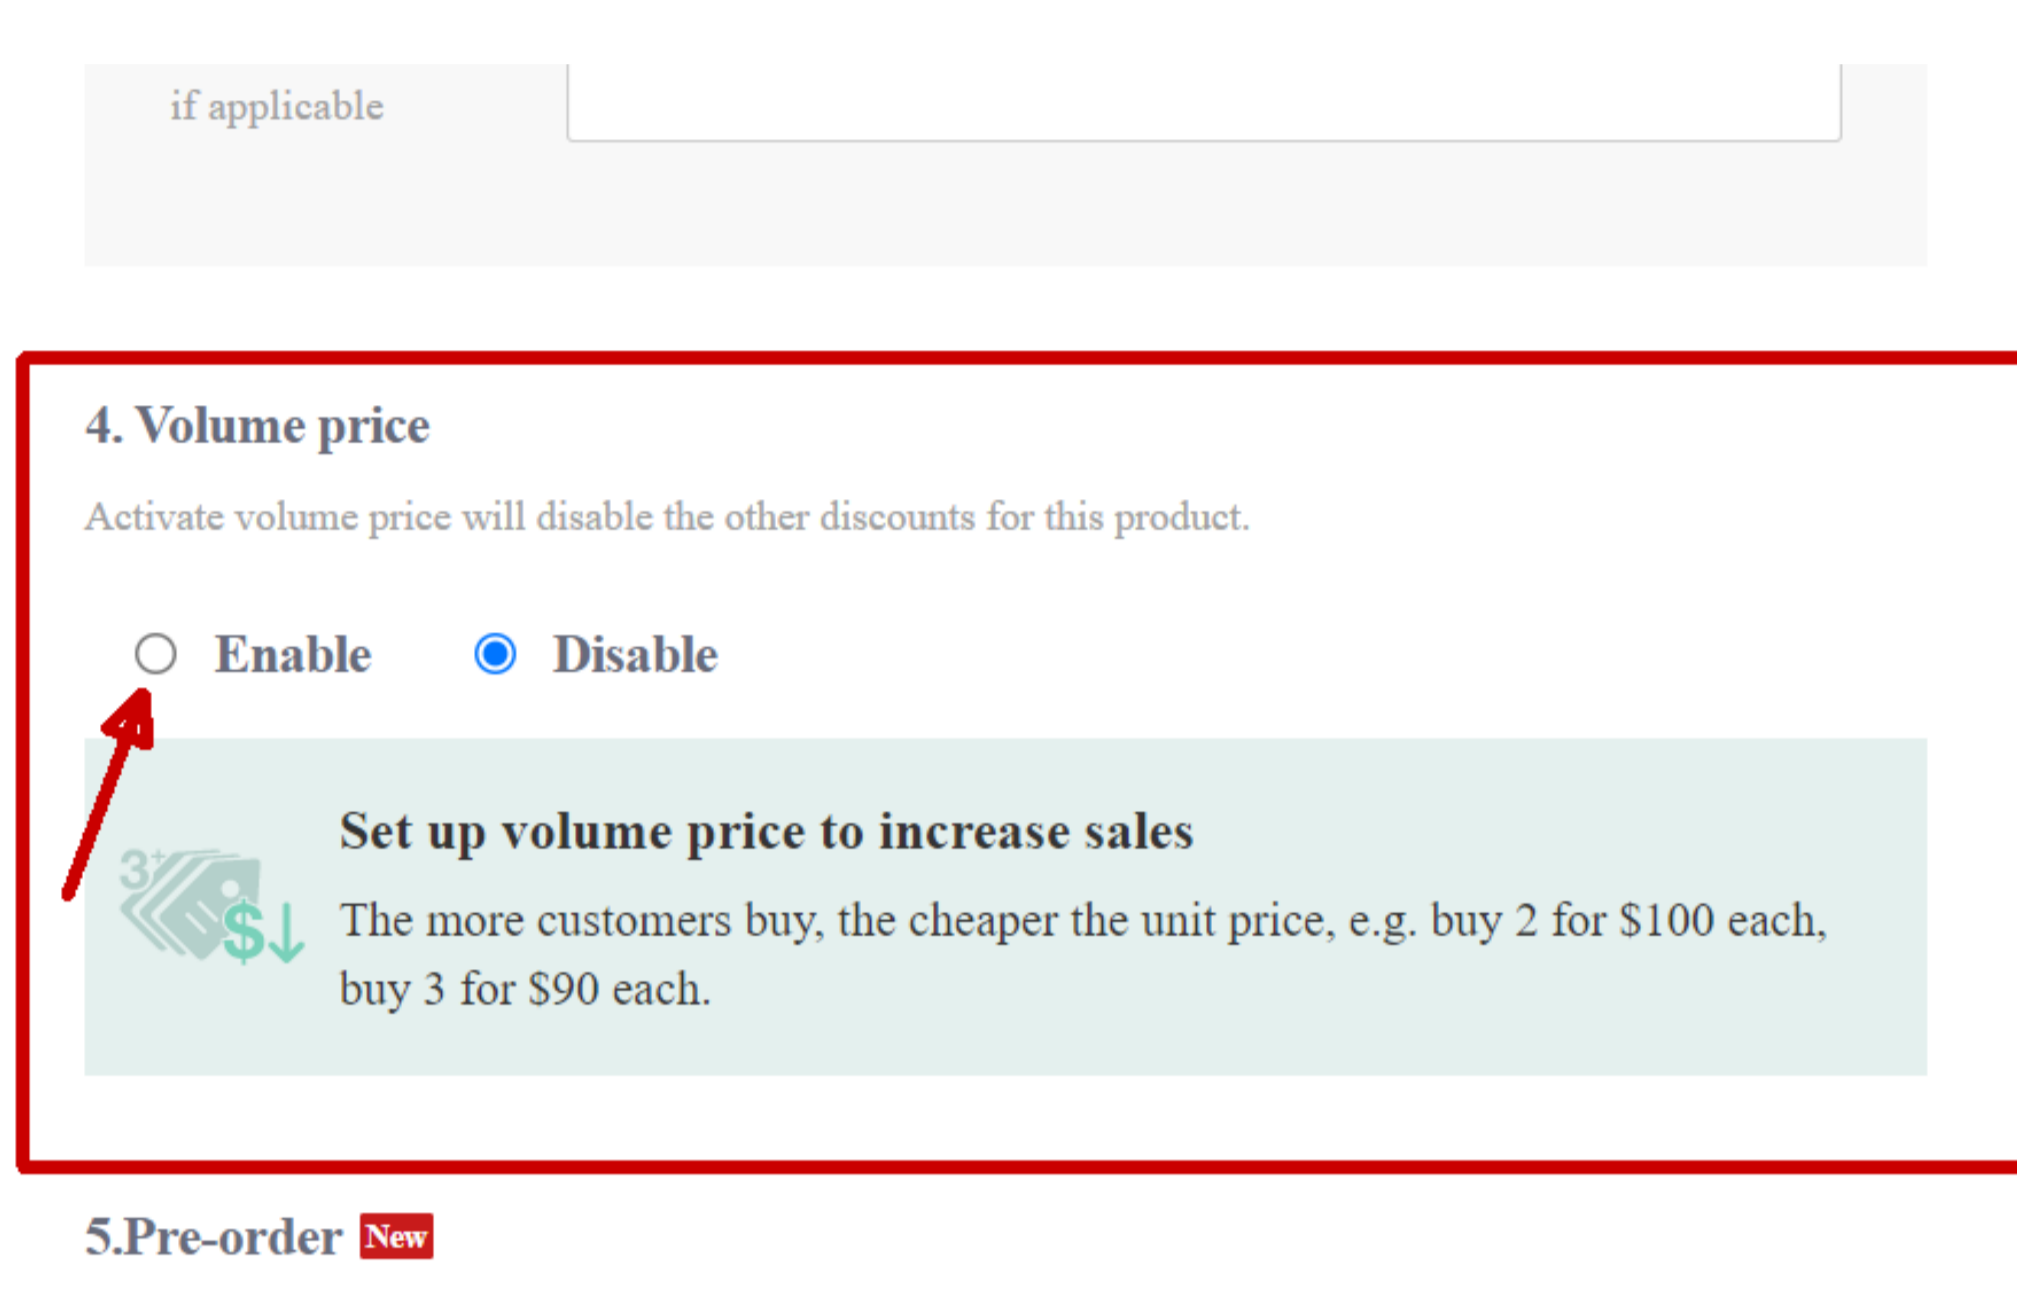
if applicable

4. Volume price

Activate volume price will disable the other discounts for this product.

Enable Disable

3+ $

Set up volume price to increase sales

The more customers buy, the cheaper the unit price, e.g. buy 2 for $100 each, buy 3 for $90 each.

5.Pre-order New